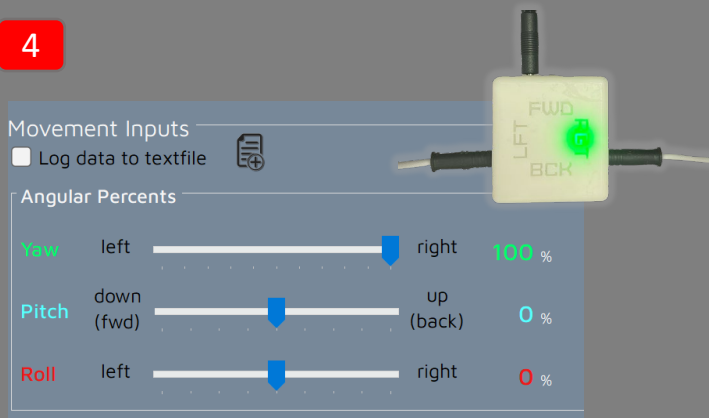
4

FWD
LFT
RGT
BCK

Movement Inputs

Log data to textfile

Angular Percents

| | | | | |
|---|---|---|---|---|
| Yaw | left | | right | 100 % |
| Pitch | down (fwd) | | up (back) | 0 % |
| Roll | left | | right | 0 % |